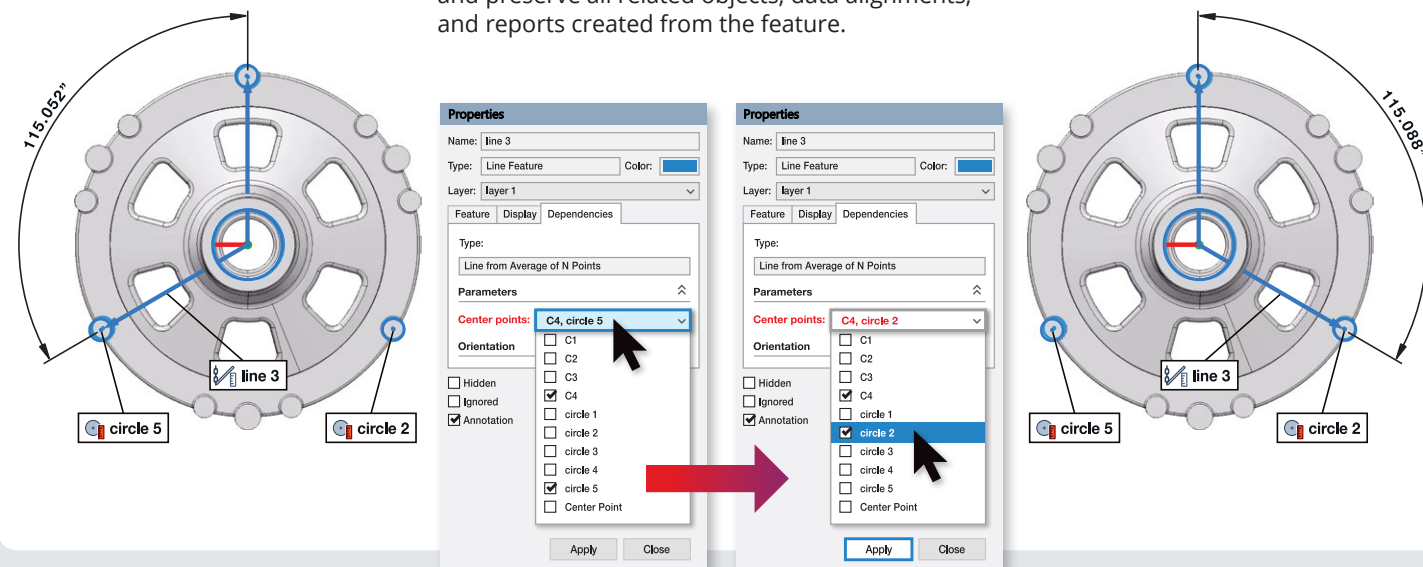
and preserve all related objects, data alignments, and reports created from the feature.

115.052"

line 3

circle 5

circle 2

Properties
Name: line 3
Type: Line Feature Color:
Layer: layer 1
Feature Display Dependencies
Type:
Line from Average of N Points
Parameters
Center points: C4, circle 5
Orientation
C1
C2
C3
C4
circle 1
circle 2
circle 3
circle 4
circle 5
Center Point
Hidden
Ignored
Annotation
Apply Close

Properties
Name: line 3
Type: Line Feature Color:
Layer: layer 1
Feature Display Dependencies
Type:
Line from Average of N Points
Parameters
Center points: C4, circle 2
Orientation
C1
C2
C3
C4
circle 1
circle 2
circle 3
circle 4
circle 5
Center Point
Hidden
Ignored
Annotation
Apply Close

115.088

line 3

circle 5

circle 2